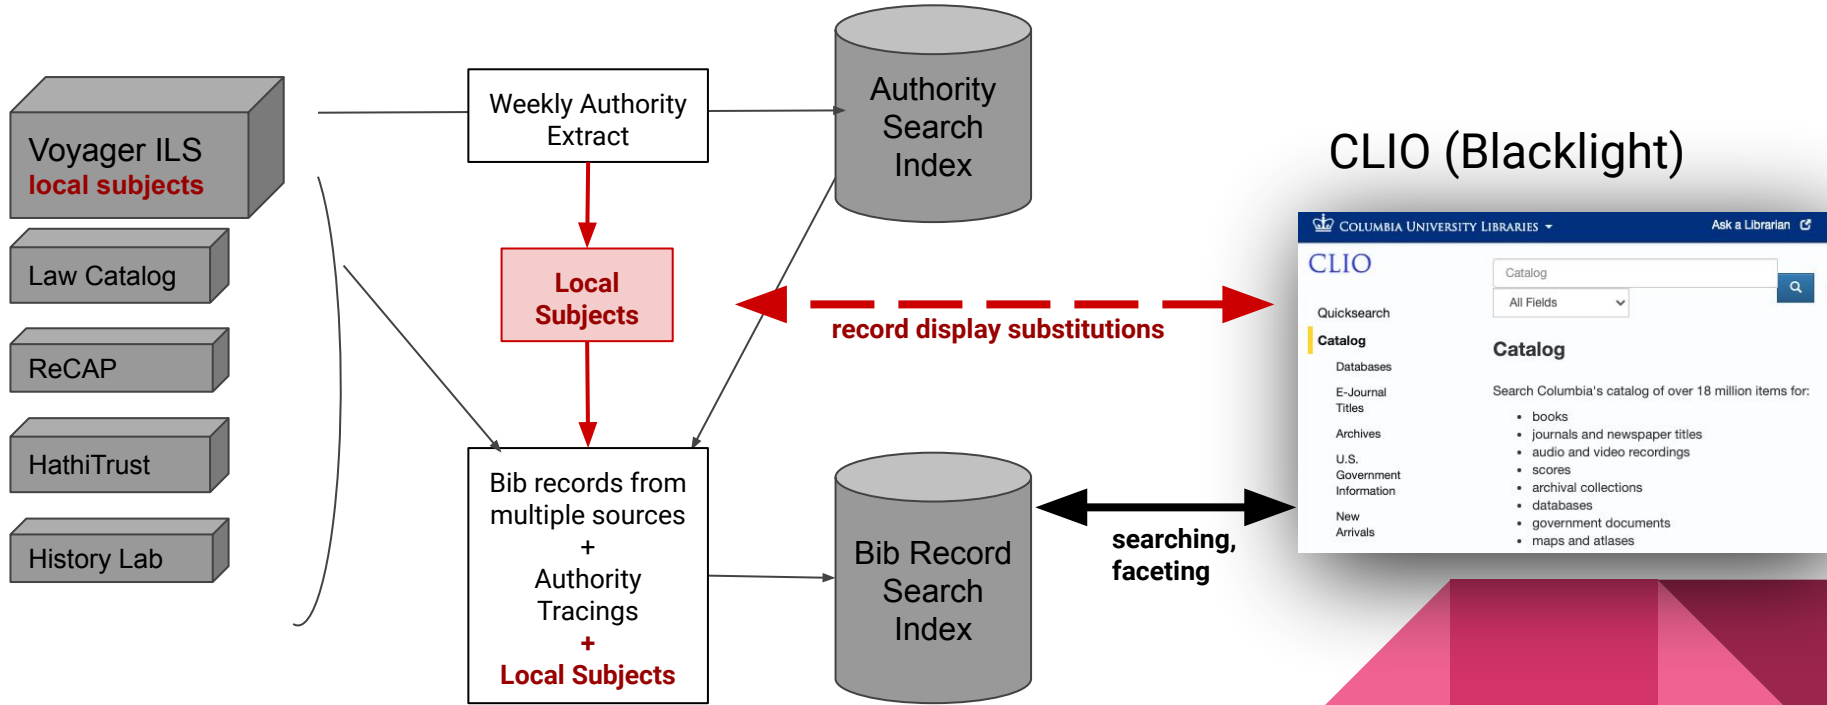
Voyager ILS
local subjects

Law Catalog

ReCAP

HathiTrust

History Lab

Weekly Authority Extract

Local Subjects

Bib records from multiple sources
+
Authority Tracings
+
Local Subjects

Authority Search Index

Bib Record Search Index

record display substitutions

searching, faceting

CLIO (Blacklight)

COLUMBIA UNIVERSITY LIBRARIES
Ask a Librarian

CLIO

Catalog
All Fields

Quicksearch
Catalog
Databases
E-Journal Titles
Archives
U.S. Government Information
New Arrivals

Catalog

Search Columbia's catalog of over 18 million items for:
• books
• journals and newspaper titles
• audio and video recordings
• scores
• archival collections
• databases
• government documents
• maps and atlases